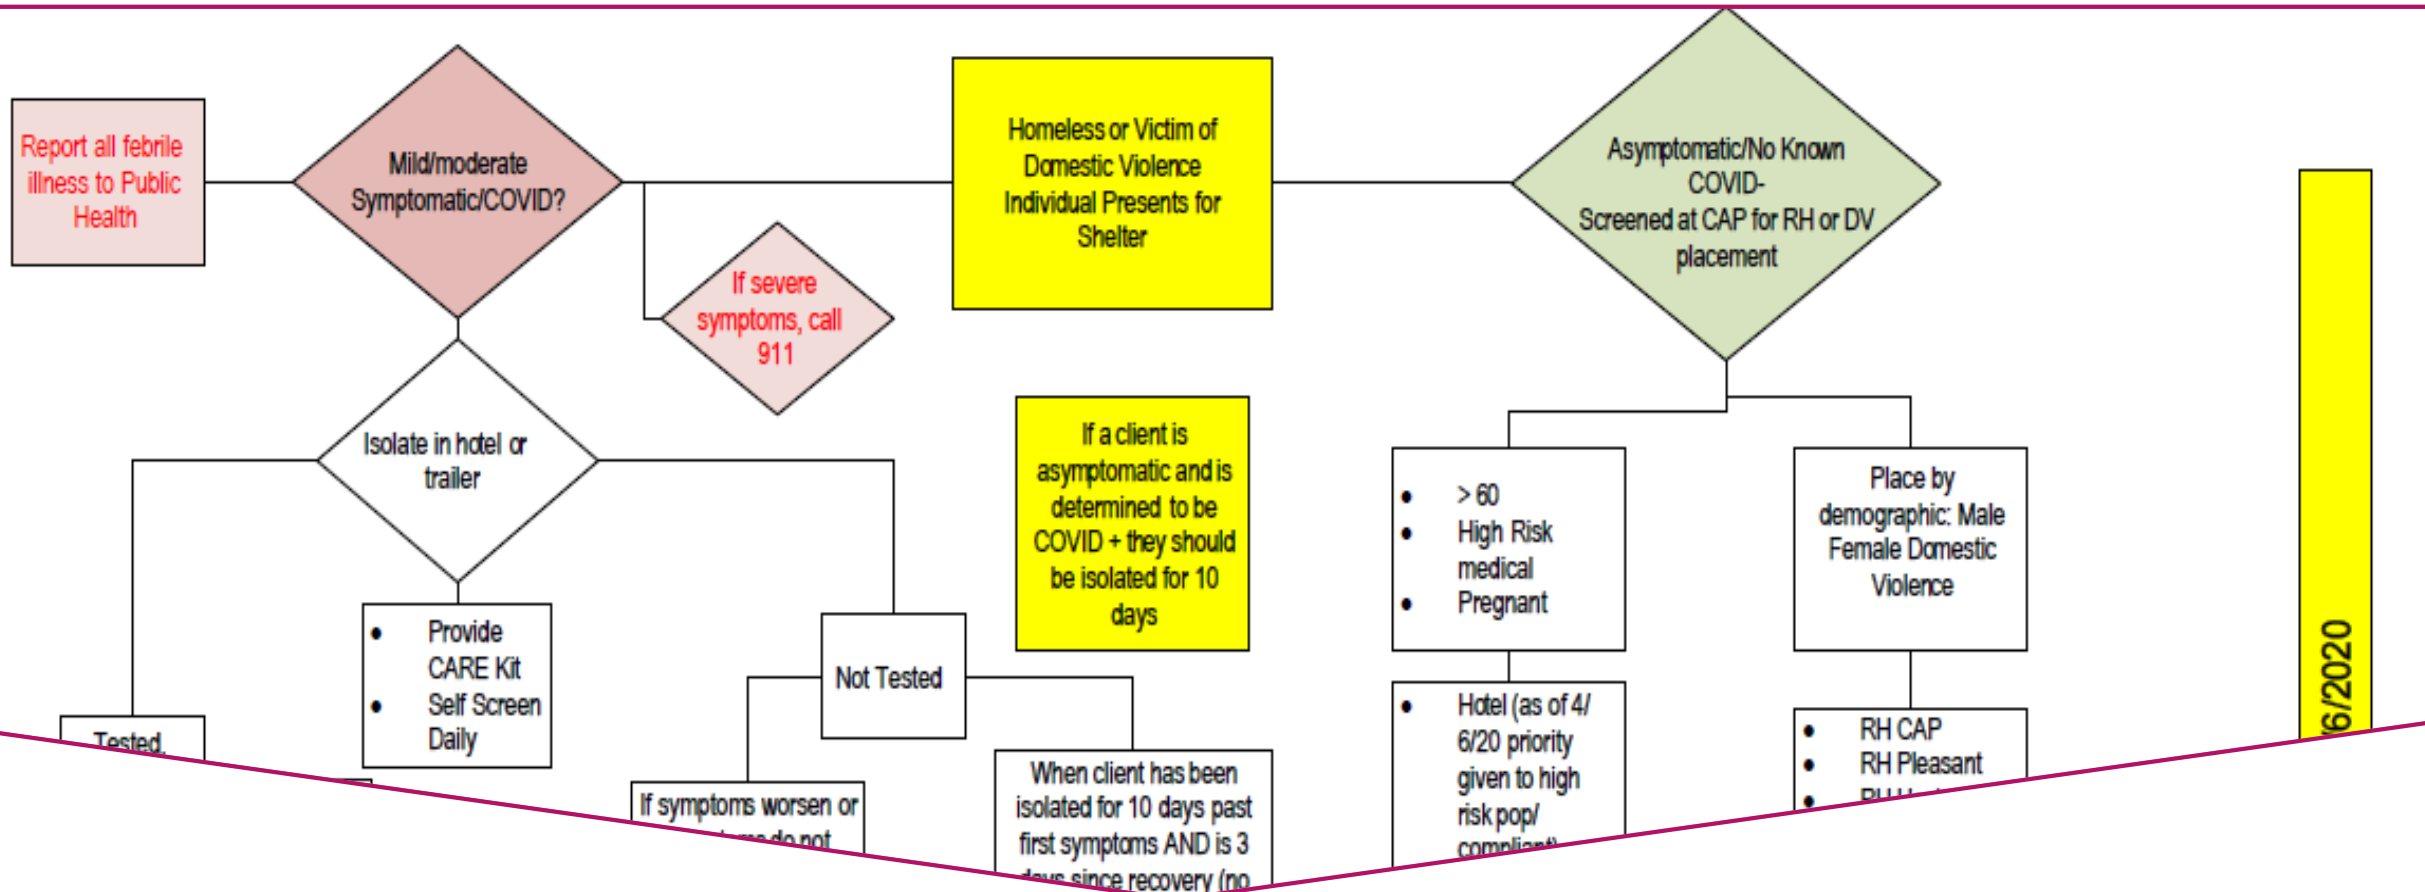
Report all febrile illness to Public Health

Mild/moderate Symptomatic/COVID?

If severe symptoms, call 911

Homeless or Victim of Domestic Violence Individual Presents for Shelter

Asymptomatic/No Known COVID-
Screened at CAP for RH or DV placement

Isolate in hotel or trailer

If a client is asymptomatic and is determined to be COVID + they should be isolated for 10 days

- > 60
- High Risk medical
- Pregnant

Place by demographic: Male Female Domestic Violence

- Provide CARE Kit
- Self Screen Daily

Not Tested

Tested,

If symptoms worsen or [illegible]

When client has been isolated for 10 days past first symptoms AND is 3 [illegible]

- Hotel (as of 4/6/20 priority given to high risk pop/ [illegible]

- RH CAP
- RH Pleasant
- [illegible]

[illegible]6/2020